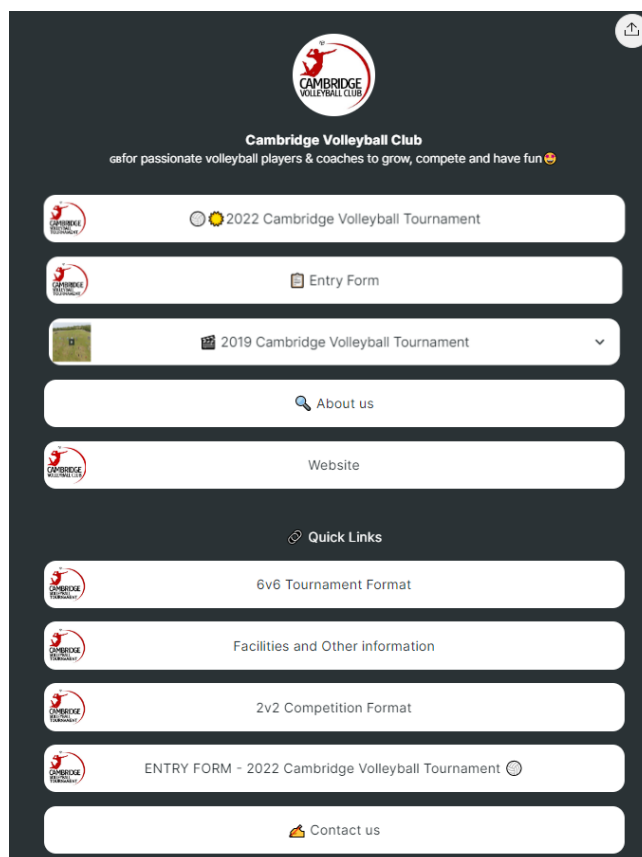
CAMBRIDGE VOLLEYBALL CLUB

Cambridge Volleyball Club
GBfor passionate volleyball players & coaches to grow, compete and have fun😍

CAMBRIDGE VOLLEYBALL TOURNAMENT
🏐🌞2022 Cambridge Volleyball Tournament

CAMBRIDGE VOLLEYBALL TOURNAMENT
📋 Entry Form

🎬 2019 Cambridge Volleyball Tournament

🔍 About us

CAMBRIDGE VOLLEYBALL CLUB
Website

🔗 Quick Links

CAMBRIDGE VOLLEYBALL TOURNAMENT
6v6 Tournament Format

CAMBRIDGE VOLLEYBALL TOURNAMENT
Facilities and Other information

CAMBRIDGE VOLLEYBALL TOURNAMENT
2v2 Competition Format

CAMBRIDGE VOLLEYBALL TOURNAMENT
ENTRY FORM - 2022 Cambridge Volleyball Tournament 🏐

✍ Contact us